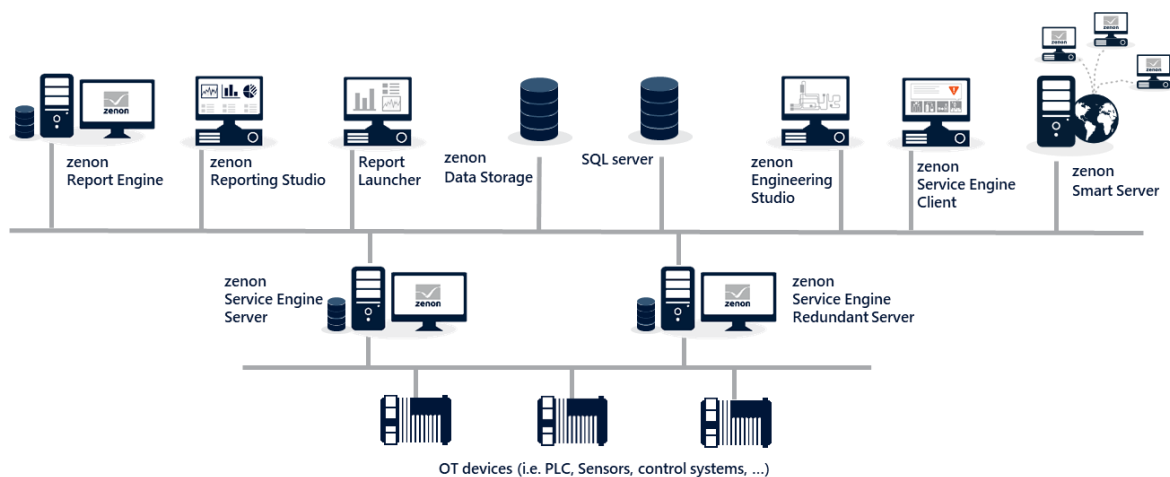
zenon

zenon
Report Engine

zenon
Reporting Studio

Report
Launcher

zenon
Data Storage

SQL server

zenon
Engineering
Studio

zenon
Service Engine
Client

zenon
Smart Server

zenon
Service Engine
Server

zenon

zenon
Service Engine
Redundant Server

zenon

OT devices (i.e. PLC, Sensors, control systems, ...)